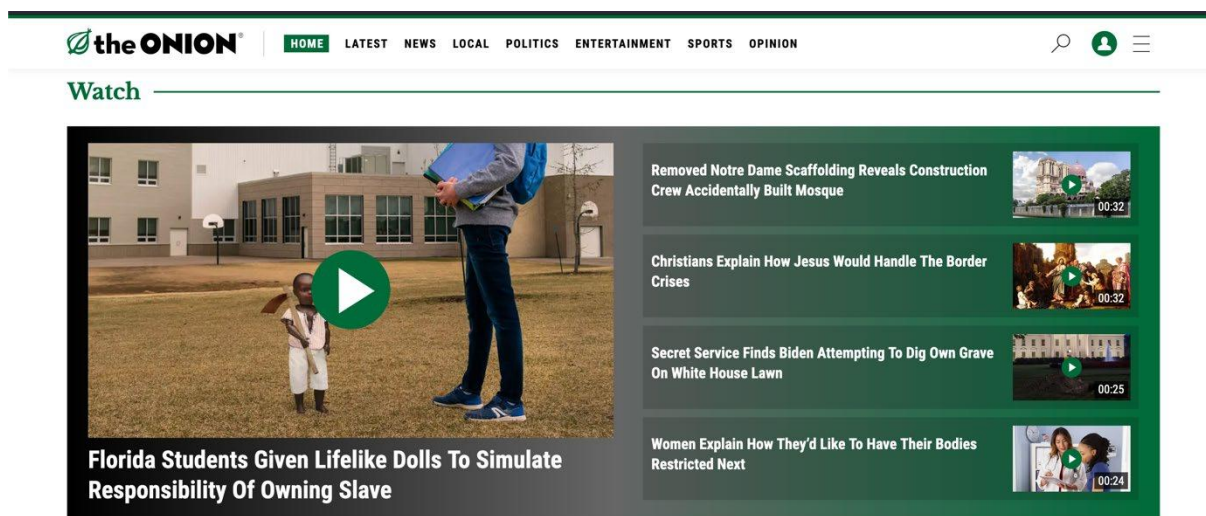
the ONION

HOME LATEST NEWS LOCAL POLITICS ENTERTAINMENT SPORTS OPINION

Watch

Florida Students Given Lifelike Dolls To Simulate Responsibility Of Owning Slave

Removed Notre Dame Scaffolding Reveals Construction Crew Accidentally Built Mosque

00:32

Christians Explain How Jesus Would Handle The Border Crises

00:32

Secret Service Finds Biden Attempting To Dig Own Grave On White House Lawn

00:25

Women Explain How They'd Like To Have Their Bodies Restricted Next

00:24